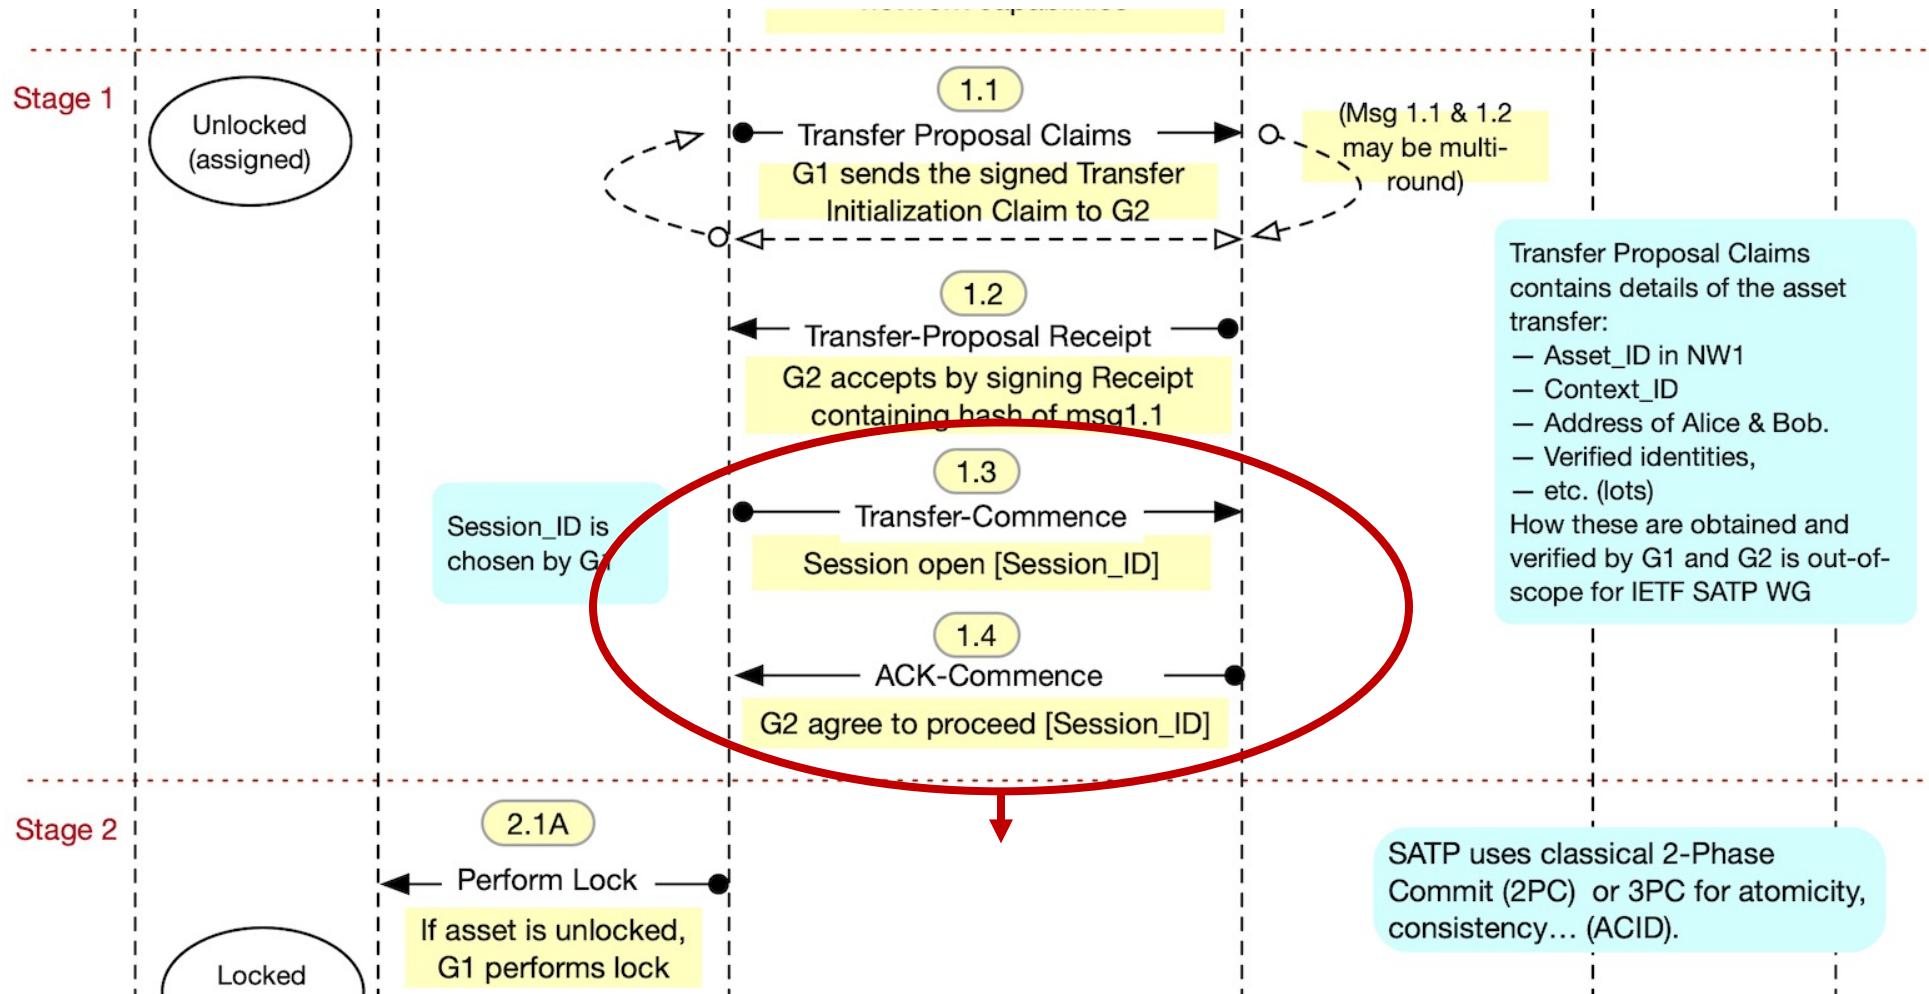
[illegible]

Stage 1

Unlocked (assigned)

1.1

Transfer Proposal Claims

G1 sends the signed Transfer Initialization Claim to G2

(Msg 1.1 & 1.2 may be multi-round)

Transfer Proposal Claims contains details of the asset transfer:
— Asset_ID in NW1
— Context_ID
— Address of Alice & Bob.
— Verified identities,
— etc. (lots)
How these are obtained and verified by G1 and G2 is out-of-scope for IETF SATP WG

1.2

Transfer-Proposal Receipt

G2 accepts by signing Receipt containing hash of msg1.1

1.3

Session_ID is chosen by G1

Transfer-Commence

Session open [Session_ID]

1.4

ACK-Commence

G2 agree to proceed [Session_ID]

Stage 2

2.1A

Perform Lock

If asset is unlocked, G1 performs lock

SATP uses classical 2-Phase Commit (2PC) or 3PC for atomicity, consistency… (ACID).

Locked